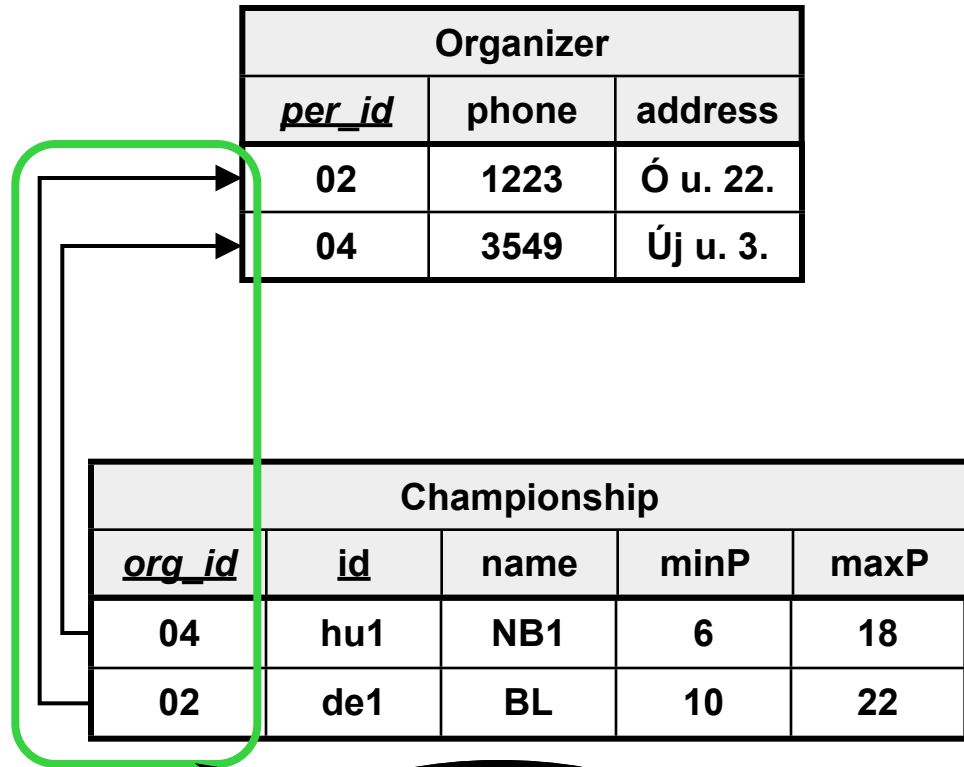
| Organizer | | |
|---|---|---|
| per_id | phone | address |
| 02 | 1223 | Ó u. 22. |
| 04 | 3549 | Új u. 3. |

| Championship | | | | |
|---|---|---|---|---|
| org_id | id | name | minP | maxP |
| 04 | hu1 | NB1 | 6 | 18 |
| 02 | de1 | BL | 10 | 22 |